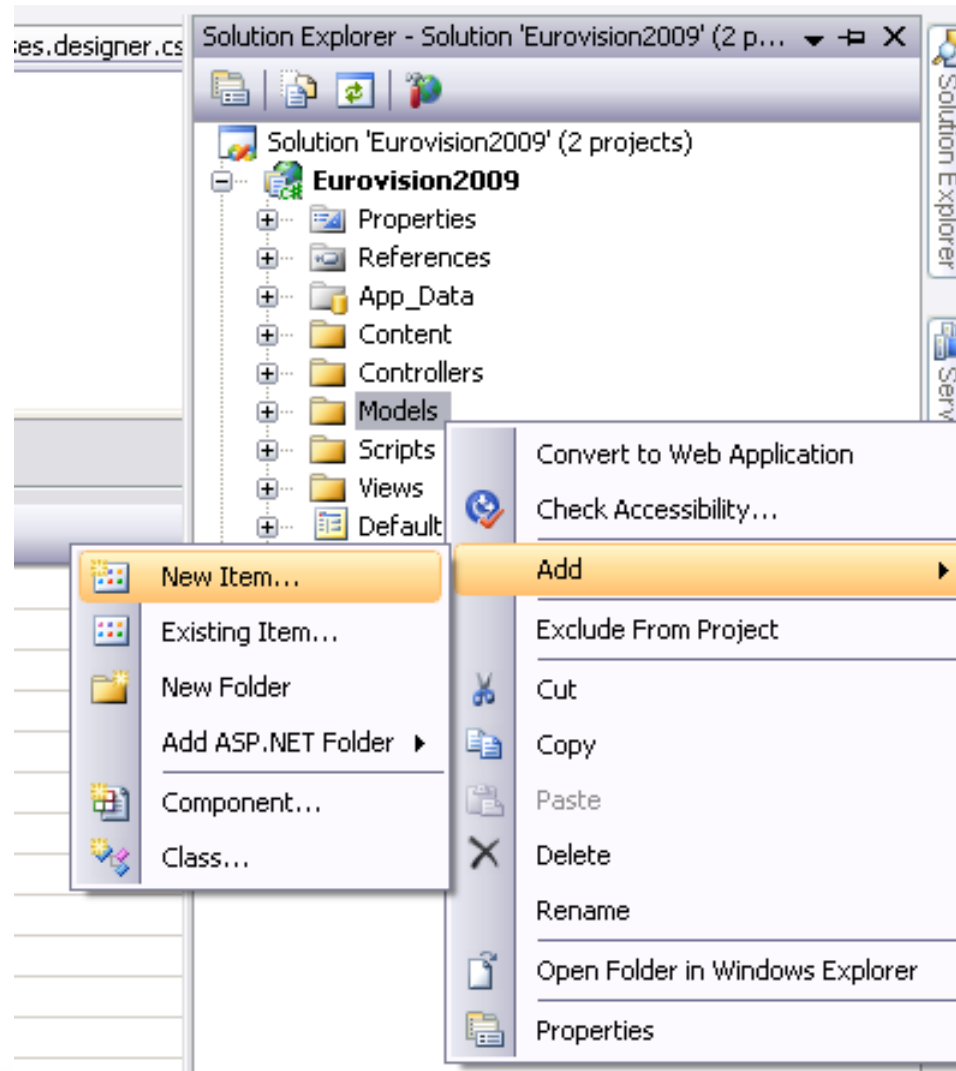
ses.designer.cs

Solution Explorer - Solution 'Eurovision2009' (2 p...

Solution Explorer

Serv

Solution 'Eurovision2009' (2 projects)

Eurovision2009

Properties

References

App_Data

Content

Controllers

Models

Scripts

Views

Default

Convert to Web Application

Check Accessibility...

Add

Exclude From Project

Cut

Copy

Paste

Delete

Rename

Open Folder in Windows Explorer

Properties

New Item...

Existing Item...

New Folder

Add ASP.NET Folder

Component...

Class...